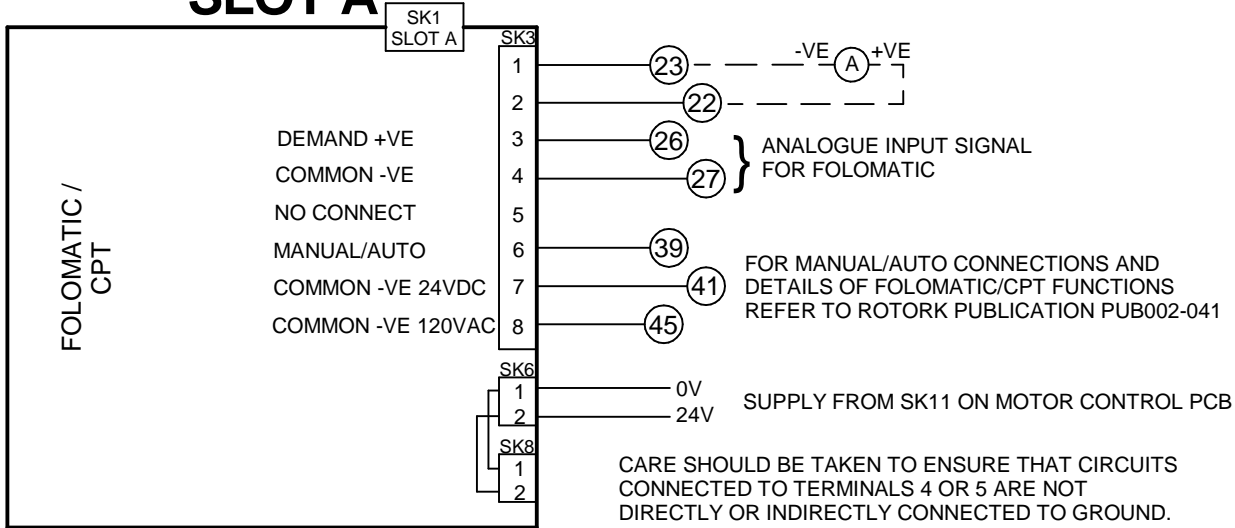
SLOT A

SK1
SLOT A

FOLOMATIC / CPT

SK3

| | | | |
|---|---|---|---|
| | 1 | 23 | |
| | 2 | 22 | |
| DEMAND +VE | 3 | 26 | |
| COMMON -VE | 4 | 27 | |
| NO CONNECT | 5 | | |
| MANUAL/AUTO | 6 | 39 | |
| COMMON -VE 24VDC | 7 | 41 | |
| COMMON -VE 120VAC | 8 | 45 | |

-VE A +VE

ANALOGUE INPUT SIGNAL FOR FOLOMATIC

FOR MANUAL/AUTO CONNECTIONS AND DETAILS OF FOLOMATIC/CPT FUNCTIONS REFER TO ROTORK PUBLICATION PUB002-041

SK6
1 0V
2 24V

SUPPLY FROM SK11 ON MOTOR CONTROL PCB

SK8
1
2

CARE SHOULD BE TAKEN TO ENSURE THAT CIRCUITS CONNECTED TO TERMINALS 4 OR 5 ARE NOT DIRECTLY OR INDIRECTLY CONNECTED TO GROUND.